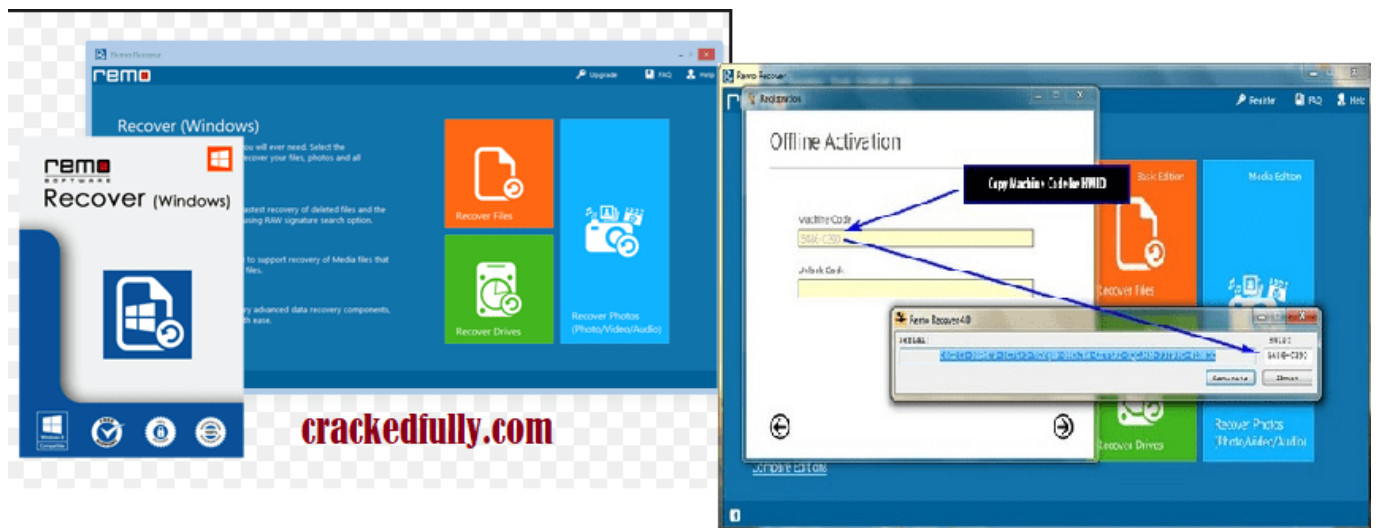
Remo Recover

remo

Upgrade FAQ Help

Recover (Windows)

you will ever need. Select the recover your files, photos and all

fastest recovery of deleted files and the using RAW signature search option.

to support recovery of Media files that files.

y advanced data recovery components, h ease.

Recover Files

Recover Drives

Recover Photos (Photo/Video/Audio)

remo SOFTWARE

Recover (Windows)

Windows 8 Compatible

crackedfully.com

Remo Recover

Register FAQ Help

Registration

Offline Activation

Copy Machine Code for HWID

Machine Code

5A6E-C390

Unlock Code

Basic Edition

Media Edition

Recover Files

Remo Recover 4.0

5A6E-C390

Recover Drives

Recover Photos (Photo/Video/Audio)

Compare Editions